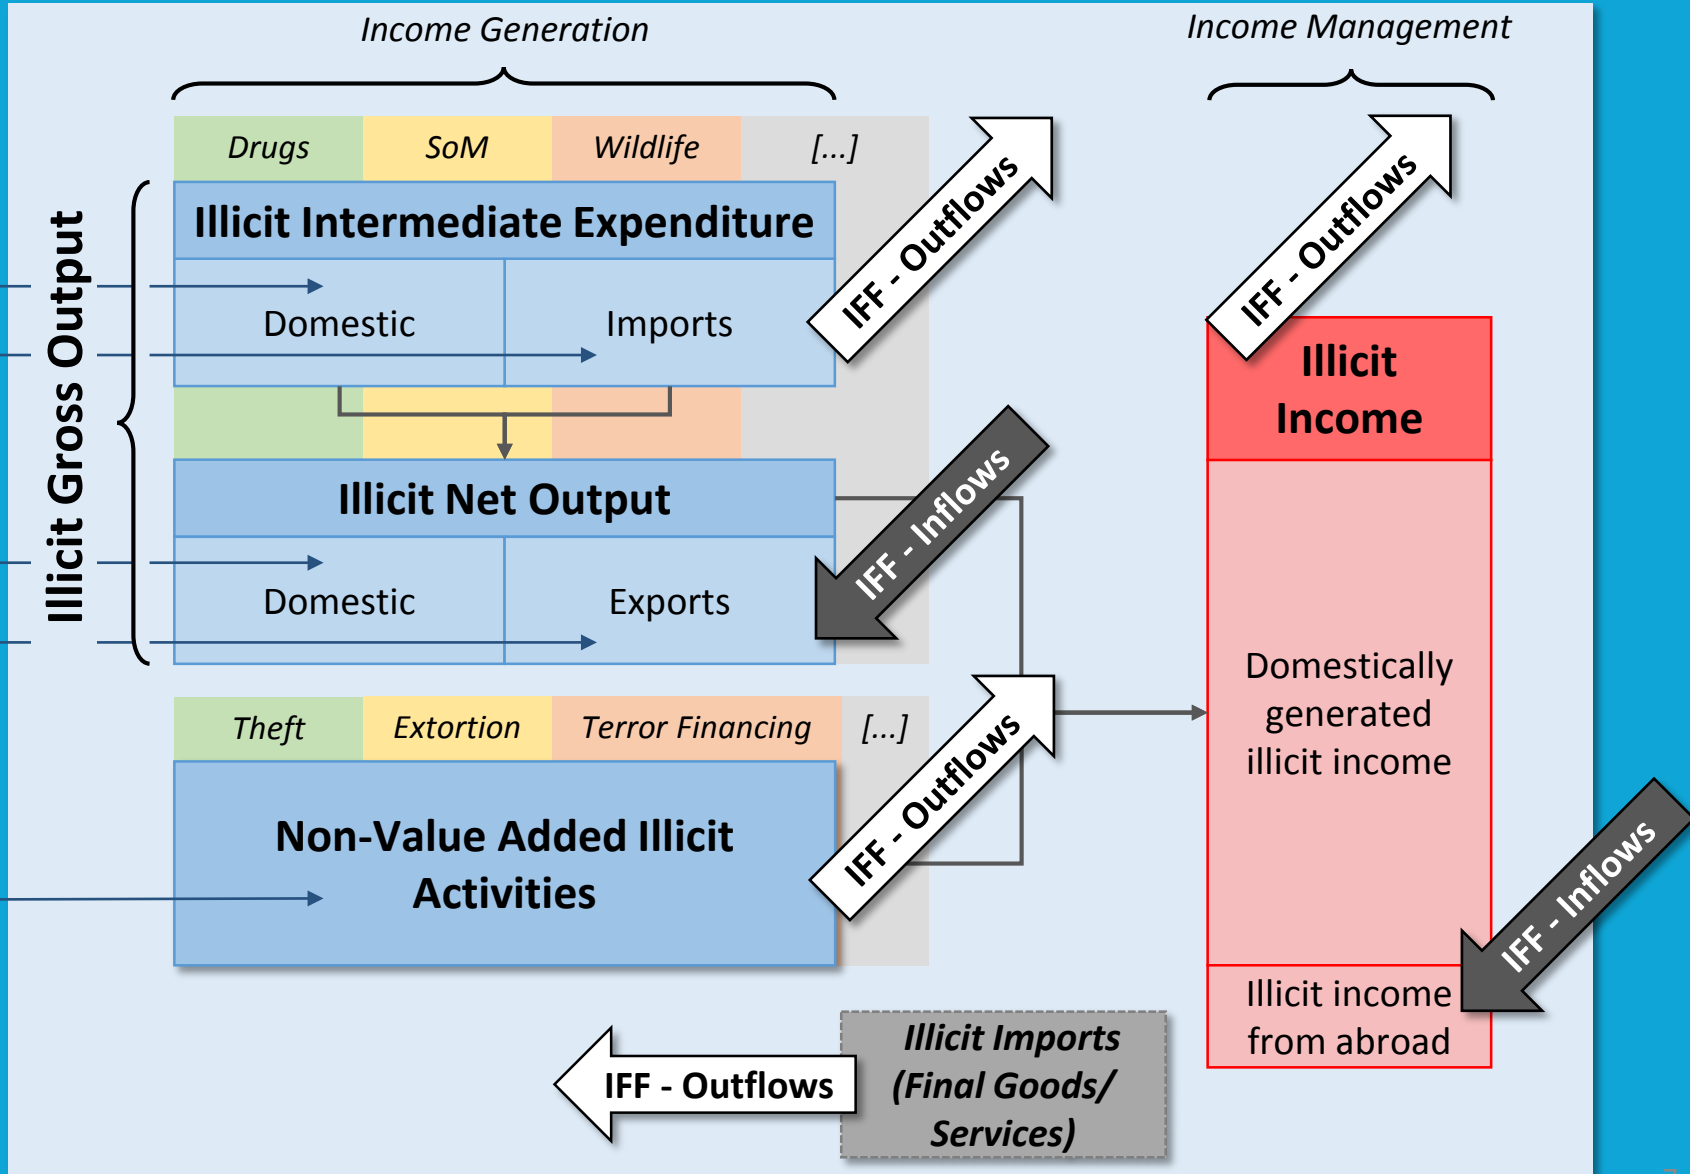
Income Generation

Income Management

Drugs

SoM

Wildlife

[...]

Illicit Gross Output

Illicit Intermediate Expenditure

Domestic

Imports

IFF - Outflows

IFF - Outflows

Illicit Income

Illicit Net Output

Domestic

Exports

IFF - Inflows

Domestically generated illicit income

Theft

Extortion

Terror Financing

[...]

IFF - Outflows

Non-Value Added Illicit Activities

IFF - Inflows

Illicit income from abroad

IFF - Outflows

Illicit Imports (Final Goods/ Services)